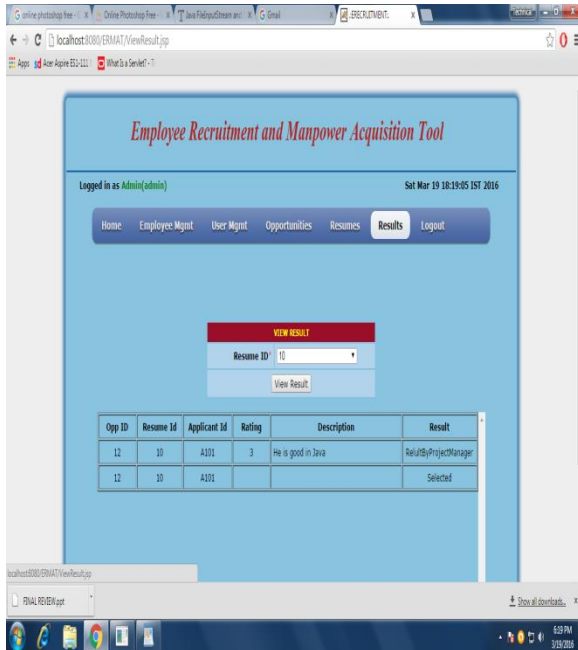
online photoshop free - × Online Photoshop Free - × Java FileInputStream and × Gmail × :ERECRUITMENT: ×

localhost:8080/ERMAT/ViewResult.jsp

Apps Acer Aspire E51-111 What Is a Servlet? - T

Employee Recruitment and Manpower Acquisition Tool

Logged in as Admin(admin)

Sat Mar 19 18:19:05 IST 2016

Home Employee Mgmt User Mgmt Opportunities Resumes Results Logout

VIEW RESULT

Resume ID* 10

View Result

| Opp ID | Resume Id | Applicant Id | Rating | Description | Result |
|---|---|---|---|---|---|
| 12 | 10 | A101 | 3 | He is good in Java | ReultByProjectManager |
| 12 | 10 | A101 | | | Selected |

localhost:8080/ERMAT/ViewResult.jsp

FINAL REVIEW.ppt

Show all downloads...

6:19 PM 3/19/2016